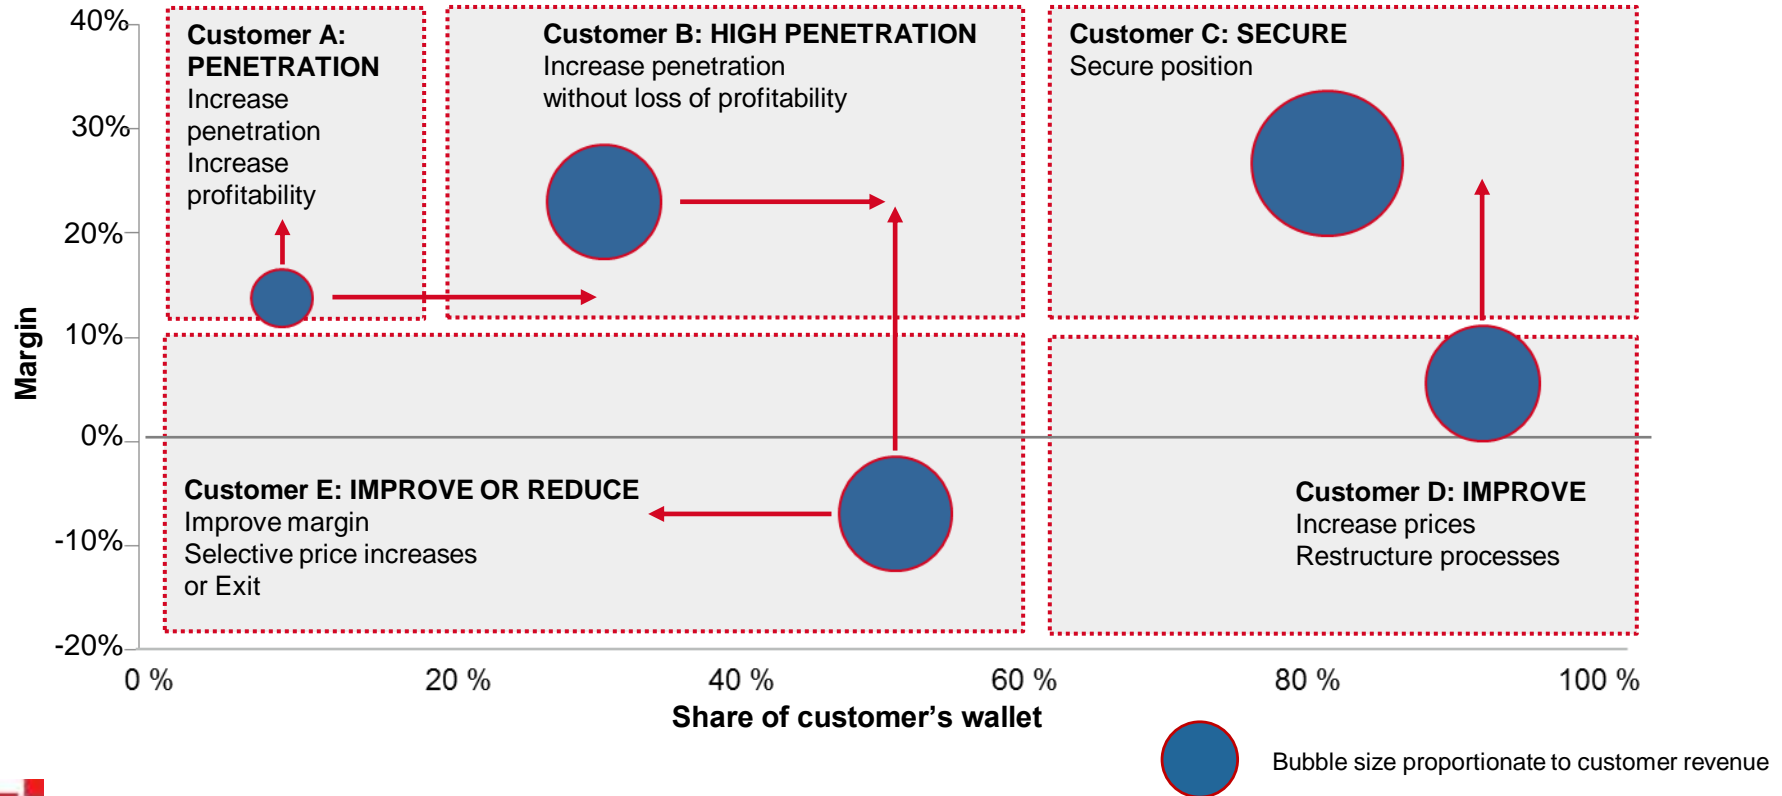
40%

30%

20%

10%

0%

-10%

-20%

Margin

Customer A: PENETRATION
Increase penetration
Increase profitability

Customer B: HIGH PENETRATION
Increase penetration without loss of profitability

Customer C: SECURE
Secure position

Customer E: IMPROVE OR REDUCE
Improve margin
Selective price increases
or Exit

Customer D: IMPROVE
Increase prices
Restructure processes

0 %

20 %

40 %

60 %

80 %

100 %

Share of customer’s wallet

Bubble size proportionate to customer revenue